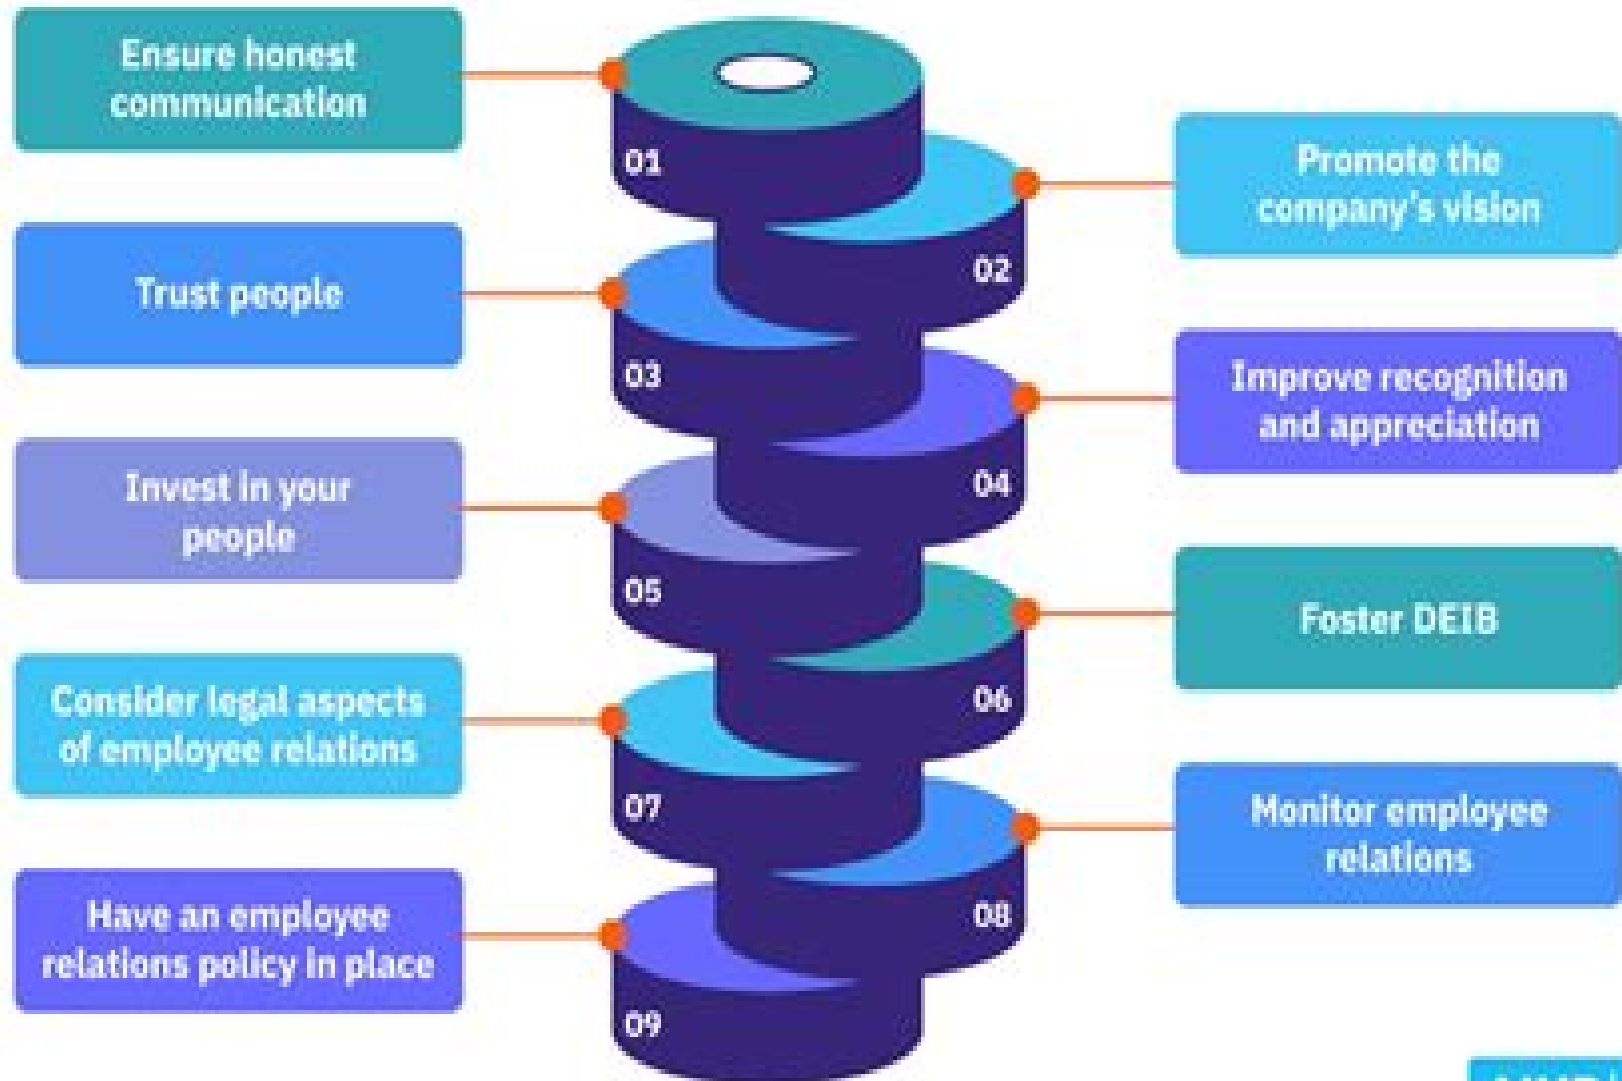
Ensure honest communication

01

Promote the company's vision

02

Trust people

03

Improve recognition and appreciation

04

Invest in your people

05

Foster DEIB

06

Consider legal aspects of employee relations

07

Monitor employee relations

08

Have an employee relations policy in place

09

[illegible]